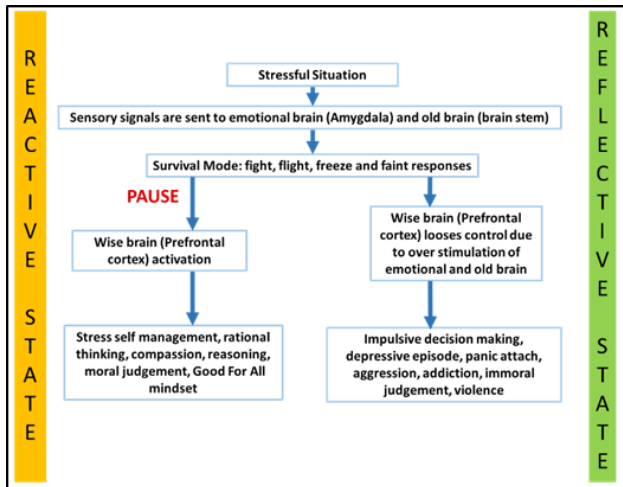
REACTIVE STATE

Stressful Situation

Sensory signals are sent to emotional brain (Amygdala) and old brain (brain stem)

Survival Mode: fight, flight, freeze and faint responses

PAUSE

Wise brain (Prefrontal cortex) activation

Stress self management, rational thinking, compassion, reasoning, moral judgement, Good For All mindset

Wise brain (Prefrontal cortex) looses control due to over stimulation of emotional and old brain

Impulsive decision making, depressive episode, panic attach, aggression, addiction, immoral judgement, violence

REFLECTIVE STATE